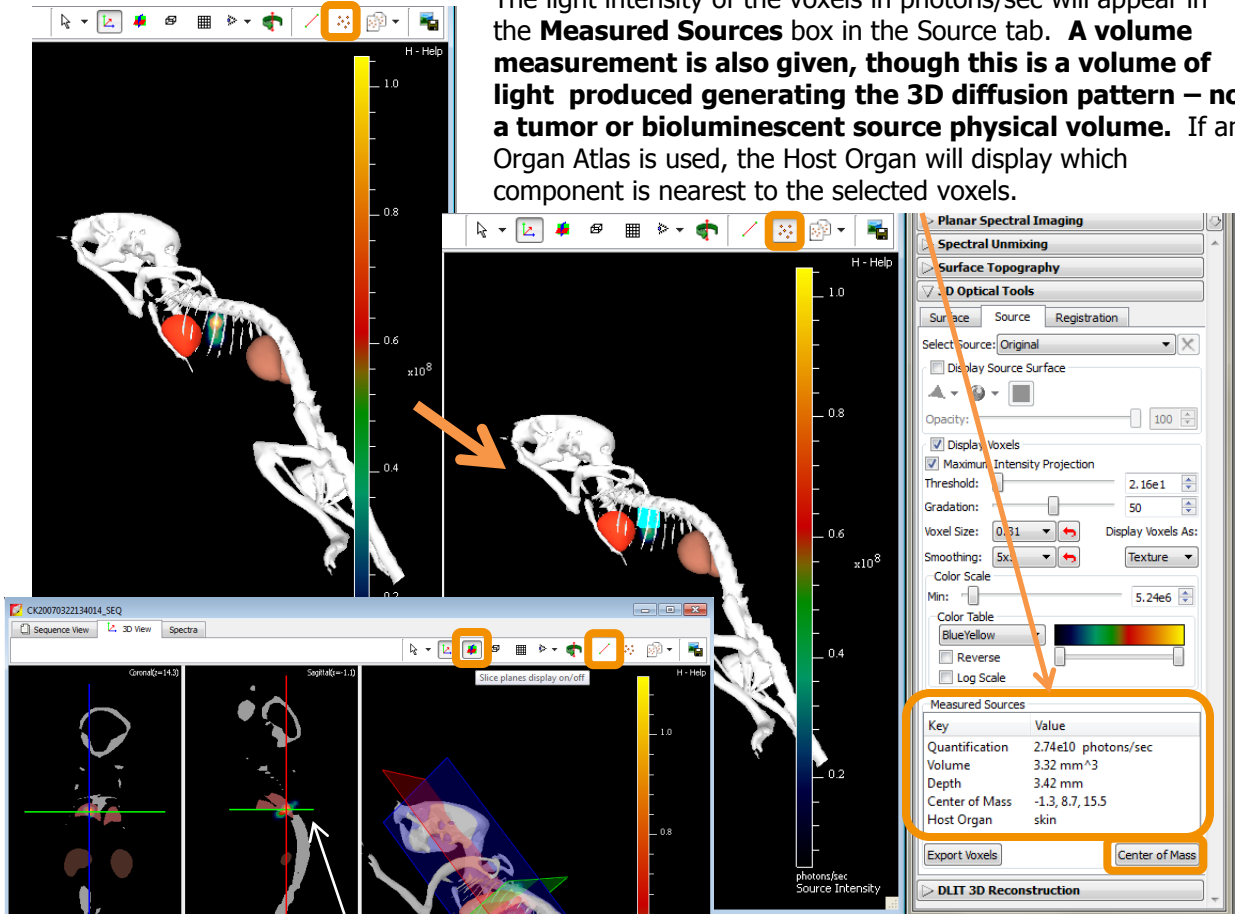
The light intensity of the voxels in photons/sec will appear in the **Measured Sources** box in the Source tab. **A volume measurement is also given, though this is a volume of light produced generating the 3D diffusion pattern – no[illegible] a tumor or bioluminescent source physical volume.** If a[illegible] Organ Atlas is used, the Host Organ will display which component is nearest to the selected voxels.

H - Help

1.0
0.8
0.6
0.4
0.2
$x10^8$

H - Help

1.0
0.8
0.6
0.4
0.2
$x10^8$
photons/sec
Source Intensity

Planar Spectral Imaging
Spectral Unmixing
Surface Topography
3D Optical Tools

Surface | Source | Registration

Select Source: Original
Display Source Surface
Opacity: 100
Display Voxels
Maximum Intensity Projection
Threshold: 2.16e1
Gradation: 50
Voxel Size: 0.31
Display Voxels As:
Smoothing: 5x5
Texture
Color Scale
Min: 5.24e6
Color Table
BlueYellow
Reverse
Log Scale

Measured Sources

| Key | Value |
|---|---|
| Quantification | 2.74e10 photons/sec |
| Volume | 3.32 mm^3 |
| Depth | 3.42 mm |
| Center of Mass | -1.3, 8.7, 15.5 |
| Host Organ | skin |

Export Voxels
Center of Mass
DLIT 3D Reconstruction

CK20070322134014_SEQ
Sequence View | 3D View | Spectra
H - Help
Slice planes display on/off
Coronal(z=14.3)
Sagittal(x=-1.1)
1.0
0.8